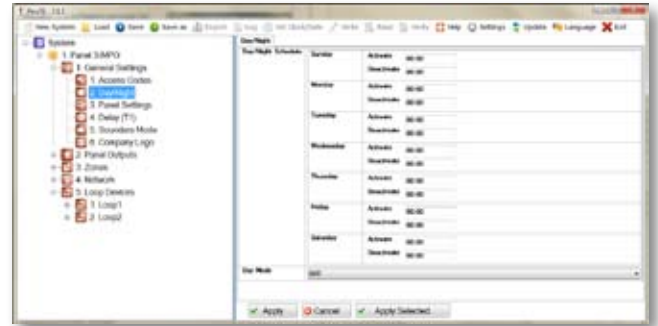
New System | Load | Save | Save as | Export | Log | Set Clock/Date | Write | Read | Verify | Help | Settings | Update | Language | Exit

System
1 Panel 1(MPO)
1 General Settings
1 Access Codes
2 Day/Night
3 Panel Settings
4 Delay (T1)
5 Sounders Mode
6 Company Logo
2 Panel Outputs
3 Zones
4 Network
5 Loop Devices
1 Loop1
2 Loop2

Day/Night

| Day/Night Schedule | | | |
|---|---|---|---|
| | Sunday | Activate | 00:00 |
| | | Deactivate | 00:00 |
| | Monday | Activate | 00:00 |
| | | Deactivate | 00:00 |
| | Tuesday | Activate | 00:00 |
| | | Deactivate | 00:00 |
| | Wednesday | Activate | 00:00 |
| | | Deactivate | 00:00 |
| | Thursday | Activate | 00:00 |
| | | Deactivate | 00:00 |
| | Friday | Activate | 00:00 |
| | | Deactivate | 00:00 |
| | Saturday | Activate | 00:00 |
| | | Deactivate | 00:00 |
| Day Mode | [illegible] | | |

Apply | Cancel | Apply Selected